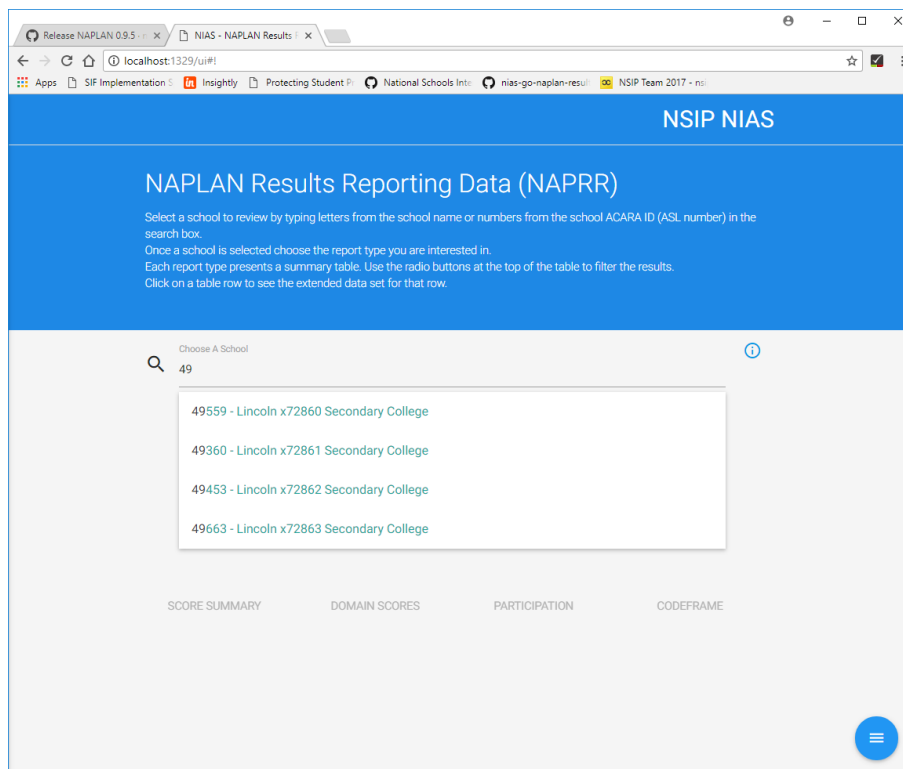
Release NAPLAN 0.9.5 · × NIAS - NAPLAN Results × 

localhost:1329/ui#!

Apps SIF Implementation S Insightly Protecting Student Pr National Schools Inte nias-go-naplan-result NSIP Team 2017 - nsi

NSIP NIAS

NAPLAN Results Reporting Data (NAPRR)

Select a school to review by typing letters from the school name or numbers from the school ACARA ID (ASL number) in the search box.
Once a school is selected choose the report type you are interested in.
Each report type presents a summary table. Use the radio buttons at the top of the table to filter the results.
Click on a table row to see the extended data set for that row.

Choose A School
49

49559 - Lincoln x72860 Secondary College

49360 - Lincoln x72861 Secondary College

49453 - Lincoln x72862 Secondary College

49663 - Lincoln x72863 Secondary College

SCORE SUMMARY DOMAIN SCORES PARTICIPATION CODEFRAME